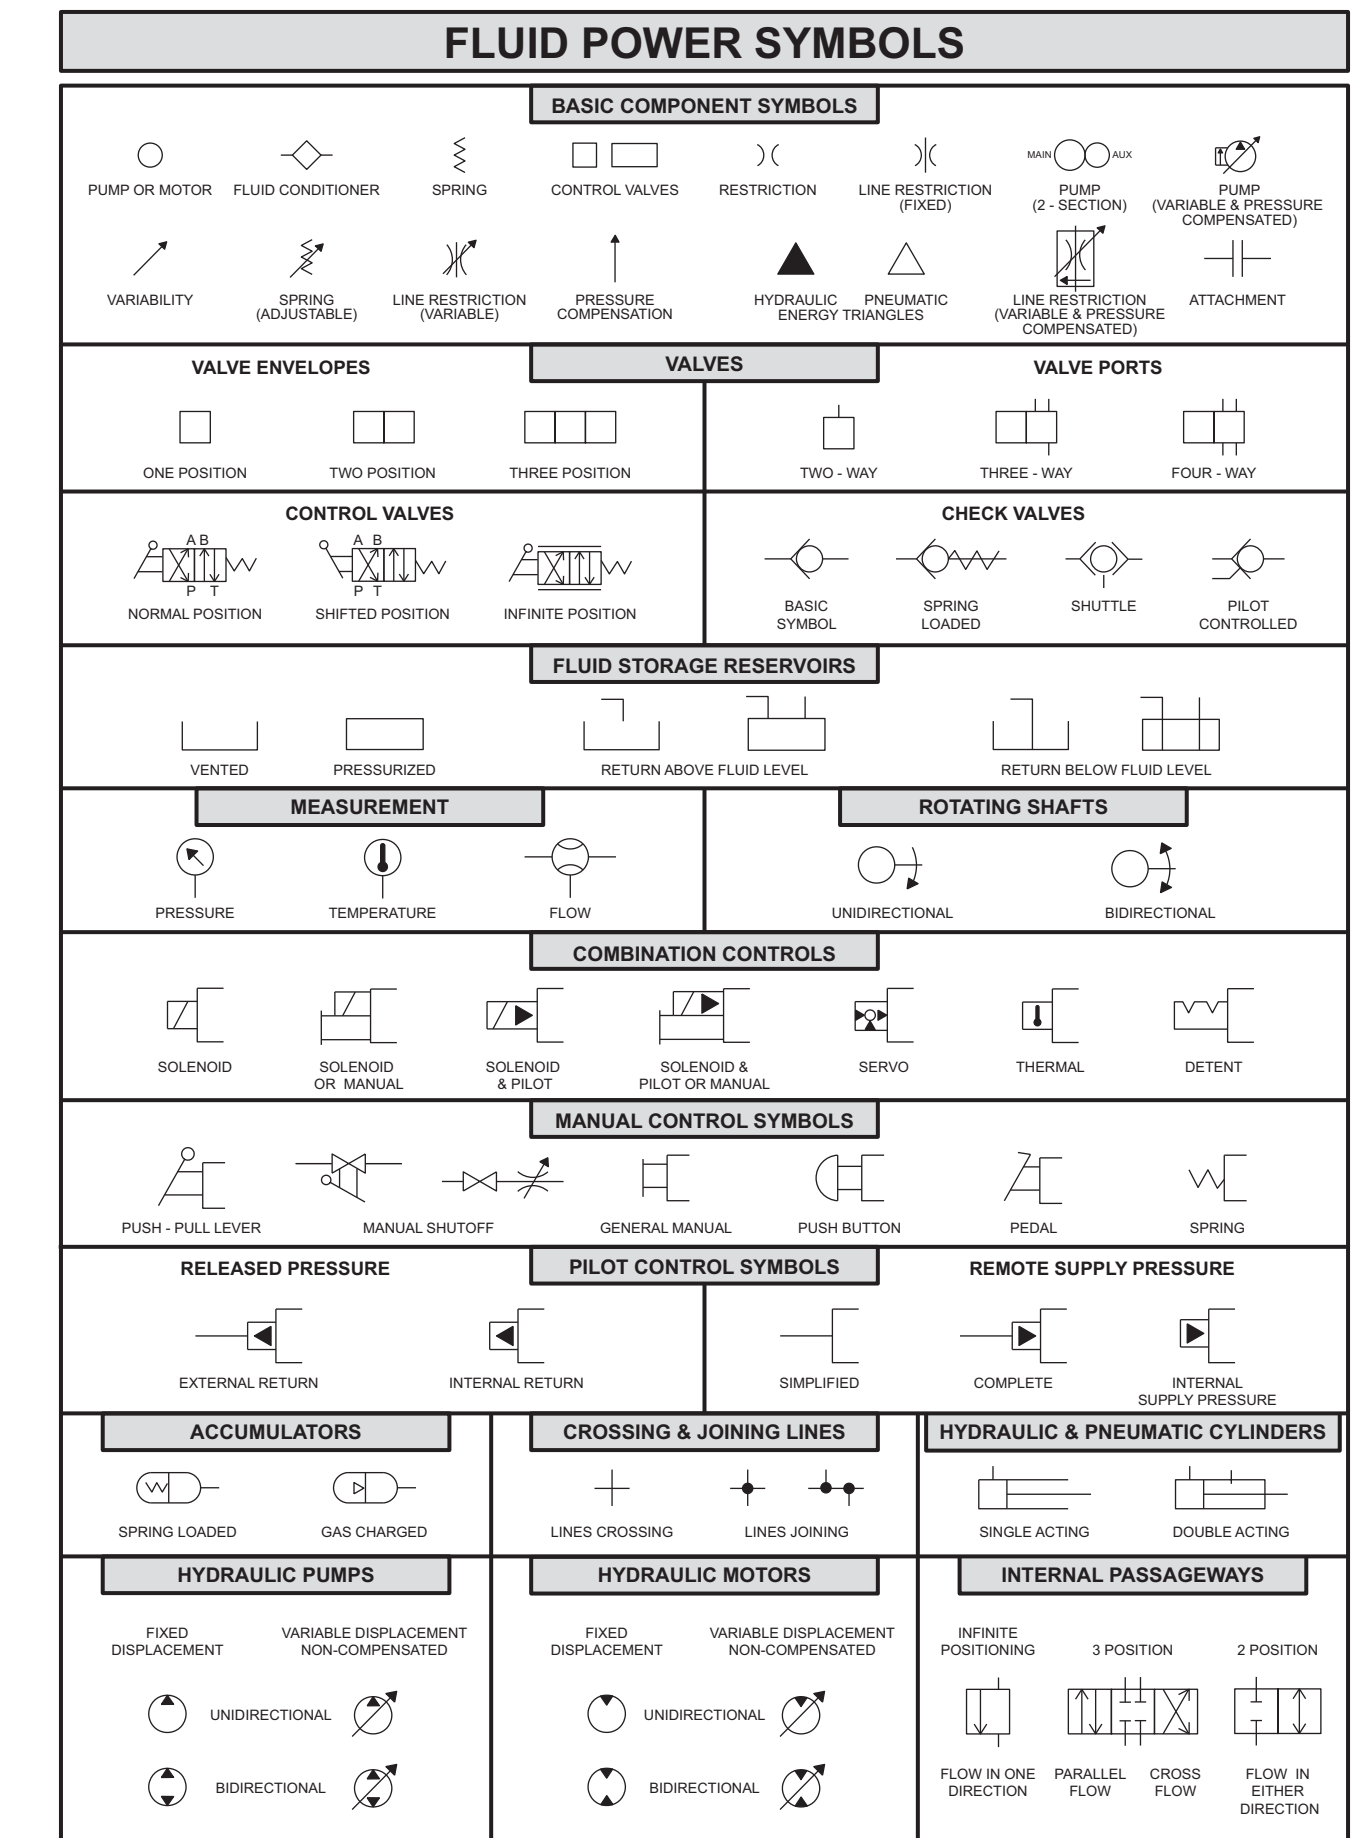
FLUID POWER SYMBOLS

BASIC COMPONENT SYMBOLS

PUMP OR MOTOR
FLUID CONDITIONER
SPRING
CONTROL VALVES
RESTRICTION
LINE RESTRICTION (FIXED)
MAIN AUX
PUMP (2 - SECTION)
PUMP (VARIABLE & PRESSURE COMPENSATED)

VARIABILITY
SPRING (ADJUSTABLE)
LINE RESTRICTION (VARIABLE)
PRESSURE COMPENSATION
HYDRAULIC PNEUMATIC ENERGY TRIANGLES
LINE RESTRICTION (VARIABLE & PRESSURE COMPENSATED)
ATTACHMENT

VALVES

VALVE ENVELOPES

ONE POSITION
TWO POSITION
THREE POSITION

VALVE PORTS

TWO - WAY
THREE - WAY
FOUR - WAY

CONTROL VALVES

A B
P T
NORMAL POSITION
A B
P T
SHIFTED POSITION
INFINITE POSITION

CHECK VALVES

BASIC SYMBOL
SPRING LOADED
SHUTTLE
PILOT CONTROLLED

FLUID STORAGE RESERVOIRS

VENTED
PRESSURIZED
RETURN ABOVE FLUID LEVEL
RETURN BELOW FLUID LEVEL

MEASUREMENT

PRESSURE
TEMPERATURE
FLOW

ROTATING SHAFTS

UNIDIRECTIONAL
BIDIRECTIONAL

COMBINATION CONTROLS

SOLENOID
SOLENOID OR MANUAL
SOLENOID & PILOT
SOLENOID & PILOT OR MANUAL
SERVO
THERMAL
DETENT

MANUAL CONTROL SYMBOLS

PUSH - PULL LEVER
MANUAL SHUTOFF
GENERAL MANUAL
PUSH BUTTON
PEDAL
SPRING

PILOT CONTROL SYMBOLS

RELEASED PRESSURE

EXTERNAL RETURN
INTERNAL RETURN

REMOTE SUPPLY PRESSURE

SIMPLIFIED
COMPLETE
INTERNAL SUPPLY PRESSURE

ACCUMULATORS

SPRING LOADED
GAS CHARGED

CROSSING & JOINING LINES

LINES CROSSING
LINES JOINING

HYDRAULIC & PNEUMATIC CYLINDERS

SINGLE ACTING
DOUBLE ACTING

HYDRAULIC PUMPS

FIXED DISPLACEMENT
VARIABLE DISPLACEMENT NON-COMPENSATED
UNIDIRECTIONAL
BIDIRECTIONAL

HYDRAULIC MOTORS

FIXED DISPLACEMENT
VARIABLE DISPLACEMENT NON-COMPENSATED
UNIDIRECTIONAL
BIDIRECTIONAL

INTERNAL PASSAGEWAYS

INFINITE POSITIONING
3 POSITION
2 POSITION
FLOW IN ONE DIRECTION
PARALLEL FLOW
CROSS FLOW
FLOW IN EITHER DIRECTION